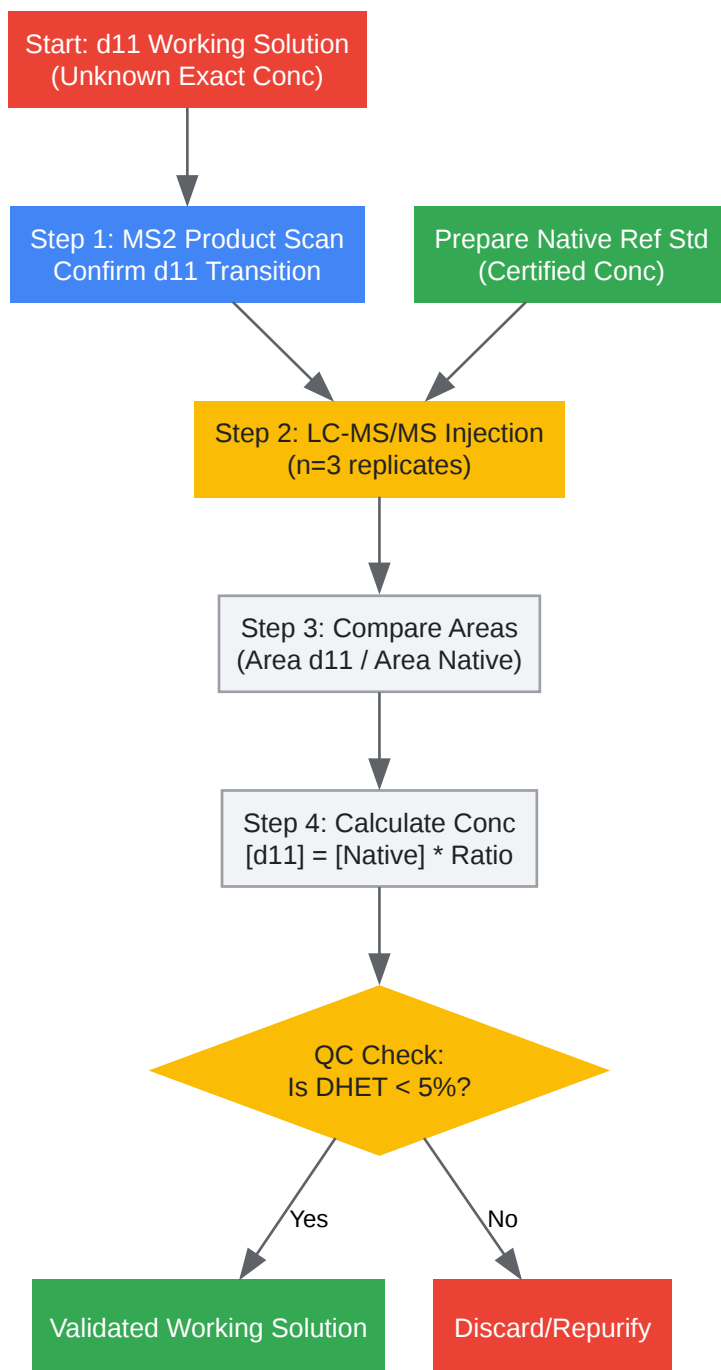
Start: d11 Working Solution
(Unknown Exact Conc)

Step 1: MS2 Product Scan
Confirm d11 Transition

Prepare Native Ref Std
(Certified Conc)

Step 2: LC-MS/MS Injection
(n=3 replicates)

Step 3: Compare Areas
(Area d11 / Area Native)

Step 4: Calculate Conc
[d11] = [Native] * Ratio

QC Check:
Is DHET < 5%?

Yes

No

Validated Working Solution

Discard/Repurify